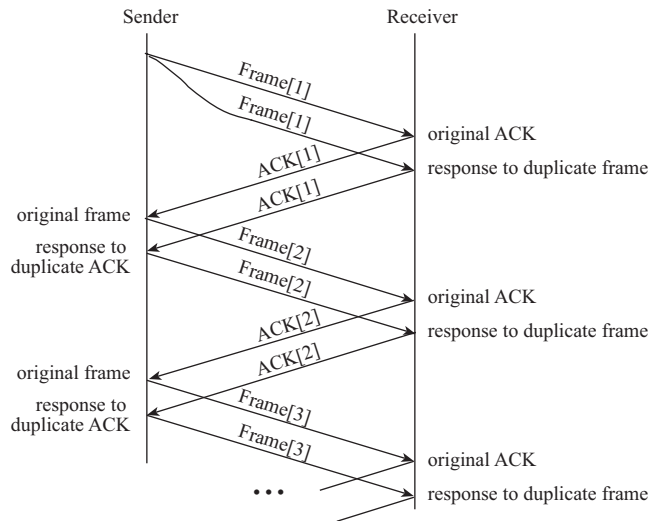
Sender

Receiver

Frame[1]

Frame[1]

original ACK

ACK[1]

response to duplicate frame

ACK[1]

original frame

Frame[2]

response to duplicate ACK

Frame[2]

original ACK

ACK[2]

response to duplicate frame

ACK[2]

original frame

Frame[3]

response to duplicate ACK

Frame[3]

original ACK

• • •

response to duplicate frame